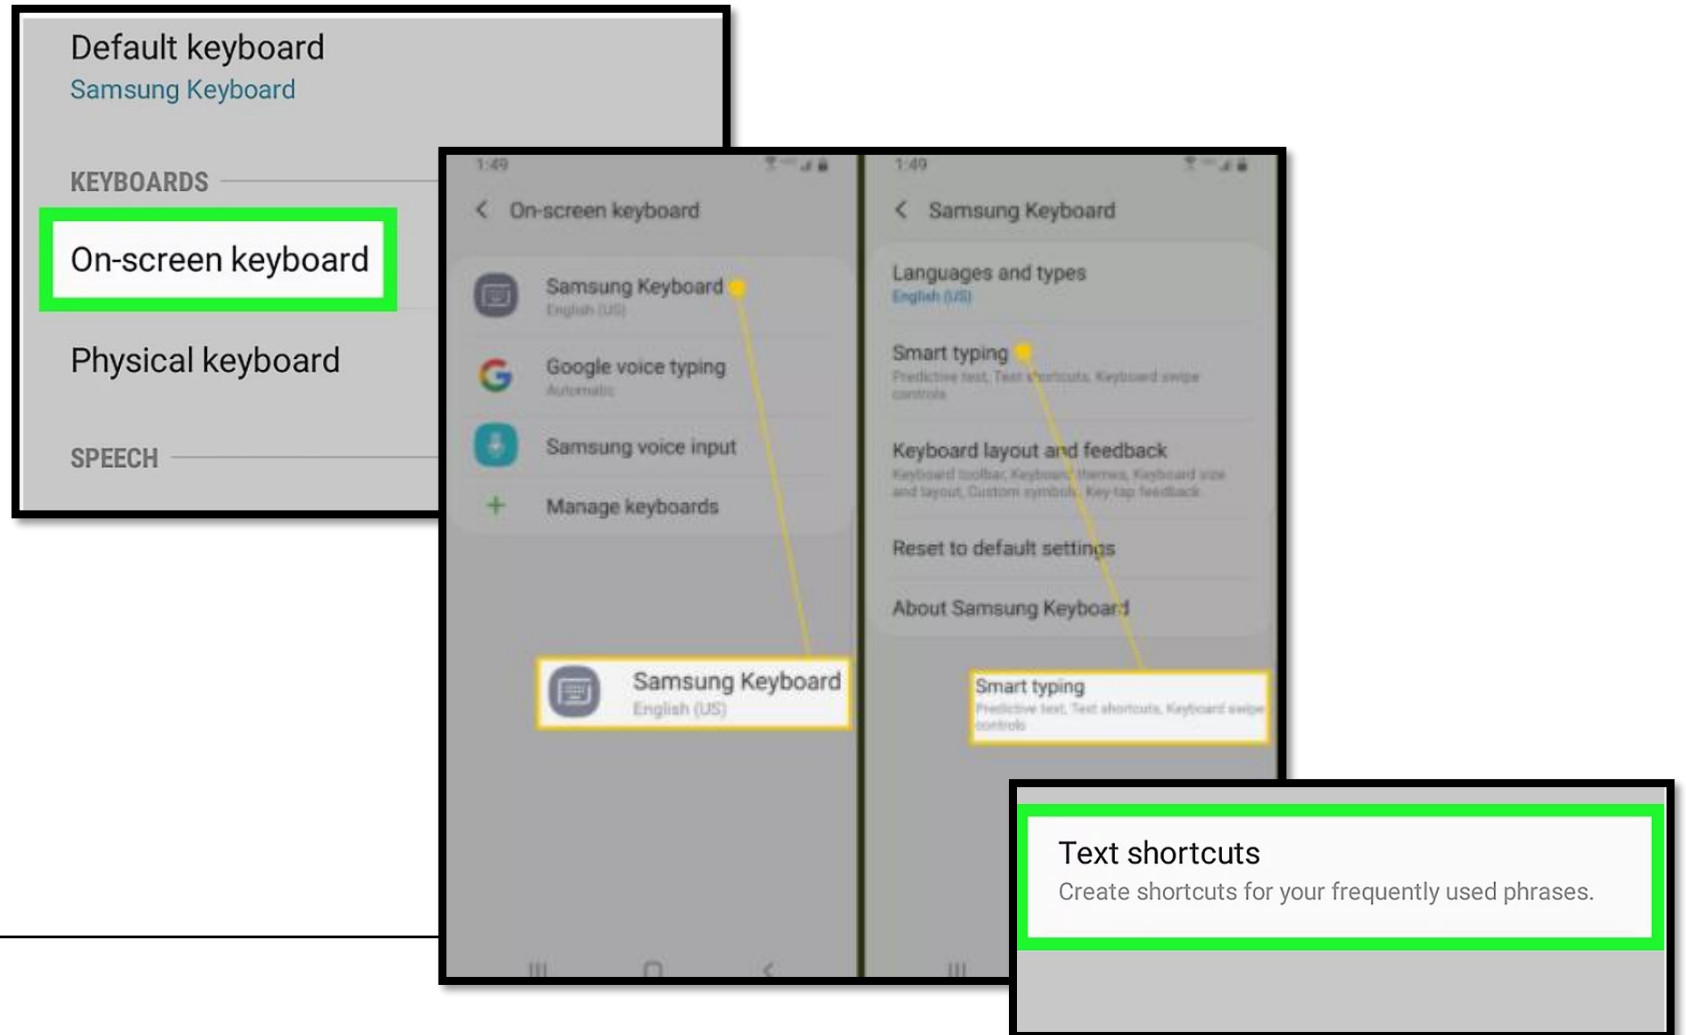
Default keyboard
Samsung Keyboard

KEYBOARDS

On-screen keyboard

Physical keyboard

SPEECH

1:49

On-screen keyboard

Samsung Keyboard
English (US)

Google voice typing
Automatic

Samsung voice input

Manage keyboards

Samsung Keyboard
English (US)

1:49

Samsung Keyboard

Languages and types
English (US)

Smart typing
Predictive text, Text shortcuts, Keyboard swipe controls

Keyboard layout and feedback
Keyboard toolbar, Keyboard themes, Keyboard size and layout, Custom symbols, Key-tap feedback

Reset to default settings

About Samsung Keyboard

Smart typing
Predictive text, Text shortcuts, Keyboard swipe controls

Text shortcuts
Create shortcuts for your frequently used phrases.